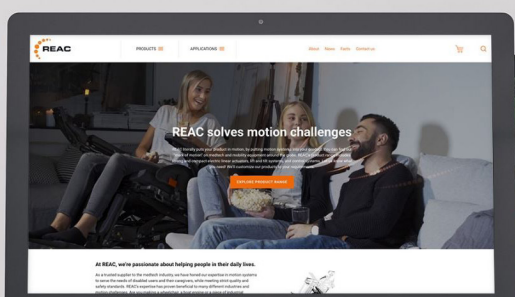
REAC

PRODUCTS

APPLICATIONS

About News Parts Contact us

REAC solves motion challenges

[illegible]

EXPLORE PRODUCT RANGE

At REAC, we're passionate about helping people in their daily lives.

As a trusted supplier to the medtech industry, we have honed our expertise in motion systems to serve the needs of disabled users and their caregivers, while meeting strict quality and safety standards. REAC's expertise has proven beneficial to many different industries and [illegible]